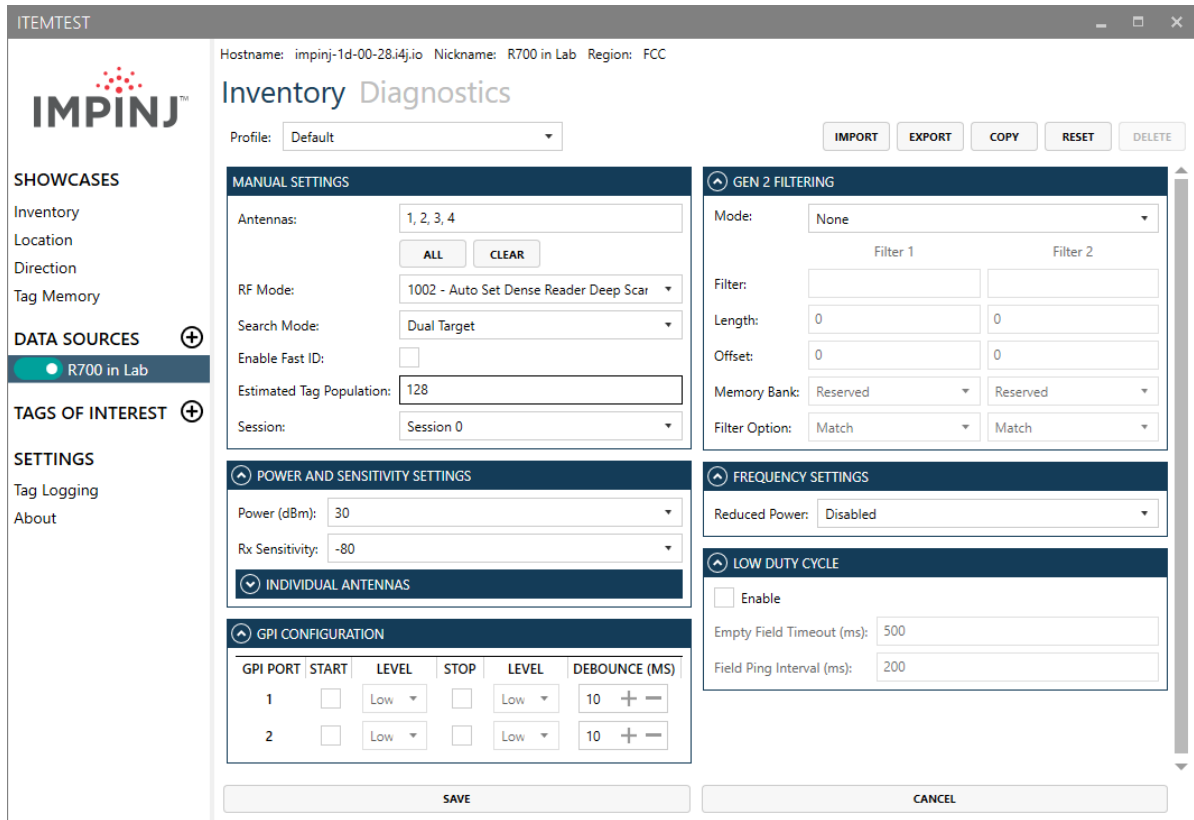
ITEMTEST

IMPINJ™

SHOWCASES
Inventory
Location
Direction
Tag Memory

DATA SOURCES
R700 in Lab

TAGS OF INTEREST

SETTINGS
Tag Logging
About

Hostname: impinj-1d-00-28.i4j.io Nickname: R700 in Lab Region: FCC

Inventory Diagnostics

Profile: Default

IMPORT EXPORT COPY RESET DELETE

MANUAL SETTINGS
Antennas: 1, 2, 3, 4
ALL CLEAR
RF Mode: 1002 - Auto Set Dense Reader Deep Scar
Search Mode: Dual Target
Enable Fast ID:
Estimated Tag Population: 128
Session: Session 0

POWER AND SENSITIVITY SETTINGS
Power (dBm): 30
Rx Sensitivity: -80
INDIVIDUAL ANTENNAS

GPI CONFIGURATION
| GPI PORT | START | LEVEL | STOP | LEVEL | DEBOUNCE (MS) |
|---|---|---|---|---|---|
| 1 | | Low | | Low | 10 |
| 2 | | Low | | Low | 10 |

GEN 2 FILTERING
Mode: None
Filter 1 Filter 2
Filter:
Length: 0 0
Offset: 0 0
Memory Bank: Reserved Reserved
Filter Option: Match Match

FREQUENCY SETTINGS
Reduced Power: Disabled

LOW DUTY CYCLE
Enable
Empty Field Timeout (ms): 500
Field Ping Interval (ms): 200

SAVE CANCEL